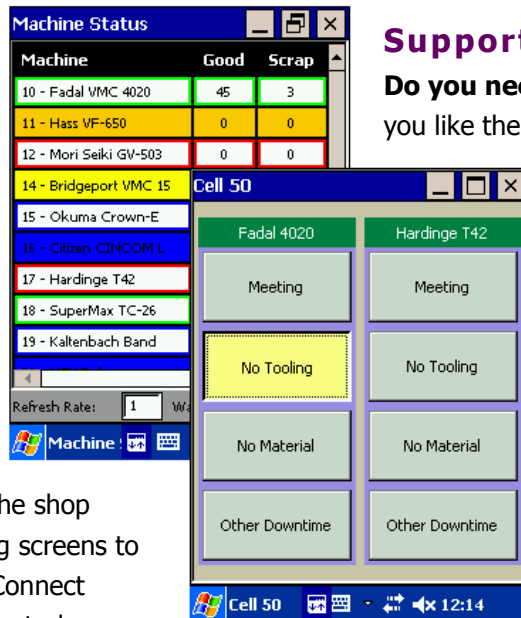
Machine Status

| Machine | Good | Scrap |
|---|---|---|
| 10 - Fadal VMC 4020 | 45 | 3 |
| 11 - Hass VF-650 | 0 | 0 |
| 12 - Mori Seiki GV-503 | 0 | 0 |
| 14 - Bridgeport VMC 15 | | |
| 15 - Okuma Crown-E | | |
| 16 - Citizen CINCOM L | | |
| 17 - Hardinge T42 | | |
| 18 - SuperMax TC-26 | | |
| 19 - Kaltenbach Band | | |

Refresh Rate: 1 Wa

Machine S

Support

Do you ne

you like the

Cell 50

Fadal 4020

Meeting

No Tooling

No Material

Other Downtime

Hardinge T42

Meeting

No Tooling

No Material

Other Downtime

Cell 50 12:14

he shop

g screens to

Connect